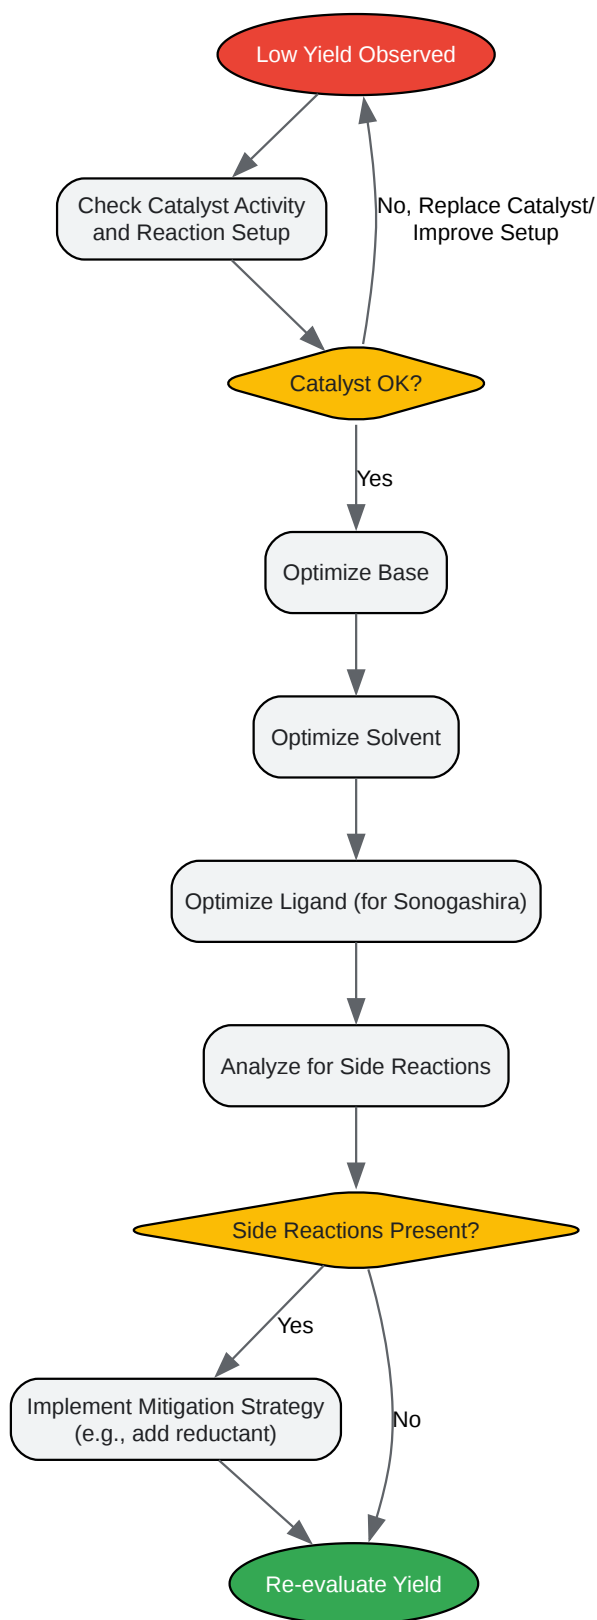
Low Yield Observed

Check Catalyst Activity and Reaction Setup

No, Replace Catalyst/ Improve Setup

Catalyst OK?

Yes

Optimize Base

Optimize Solvent

Optimize Ligand (for Sonogashira)

Analyze for Side Reactions

Side Reactions Present?

Yes

Implement Mitigation Strategy (e.g., add reductant)

No

Re-evaluate Yield